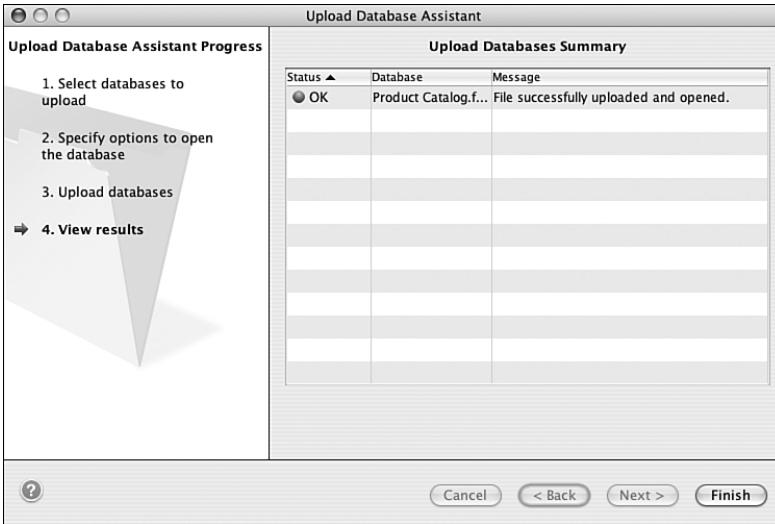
Upload Database Assistant

Upload Database Assistant Progress

1. Select databases to upload

2. Specify options to open the database

3. Upload databases

4. View results

Upload Databases Summary

| Status ▲ | Database | Message |
|---|---|---|
| OK | Product Catalog.f... | File successfully uploaded and opened. |

?

Cancel
< Back
Next >
Finish